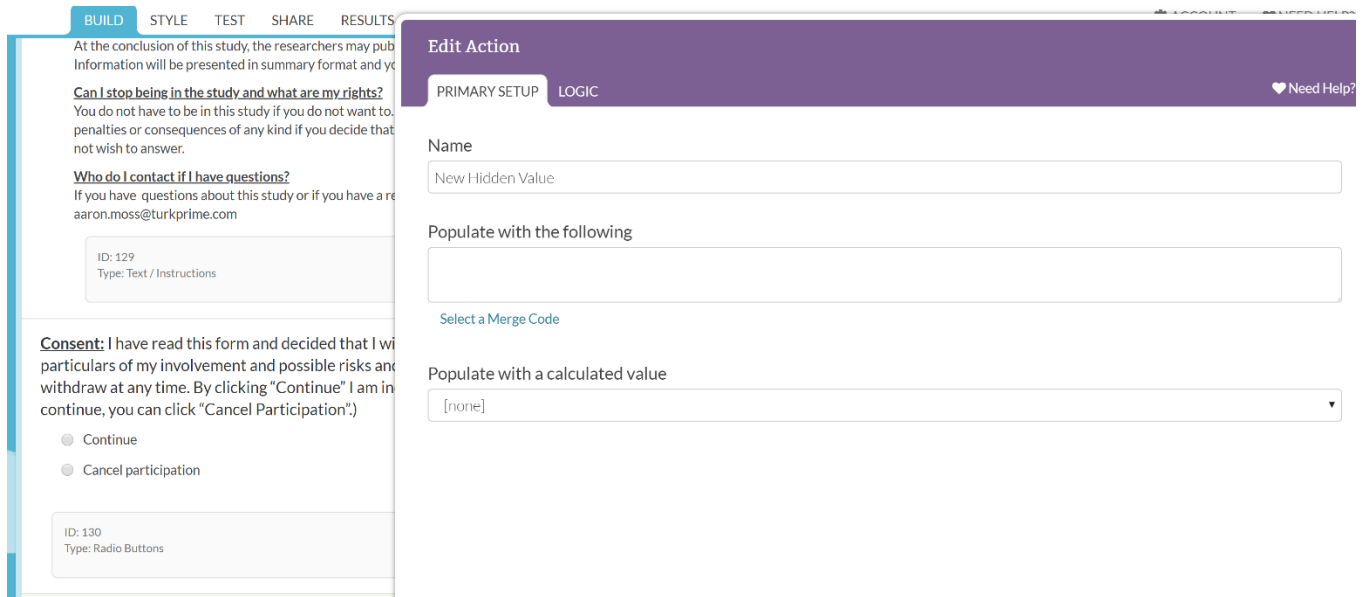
BUILD STYLE TEST SHARE RESULTS

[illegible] ACCOUNT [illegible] NEED HELP?

At the conclusion of this study, the researchers may pub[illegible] Information will be presented in summary format and yo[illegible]

Can I stop being in the study and what are my rights?
You do not have to be in this study if you do not want to. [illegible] penalties or consequences of any kind if you decide that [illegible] not wish to answer.

Who do I contact if I have questions?
If you have questions about this study or if you have a re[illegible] aaron.moss@turkprime.com

ID: 129
Type: Text / Instructions

Consent: I have read this form and decided that I wi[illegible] particulars of my involvement and possible risks and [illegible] withdraw at any time. By clicking "Continue" I am in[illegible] continue, you can click "Cancel Participation".)

Continue

Cancel participation

ID: 130
Type: Radio Buttons

Edit Action

PRIMARY SETUP LOGIC

Need Help?

Name

New Hidden Value

Populate with the following

Select a Merge Code

Populate with a calculated value

[none]